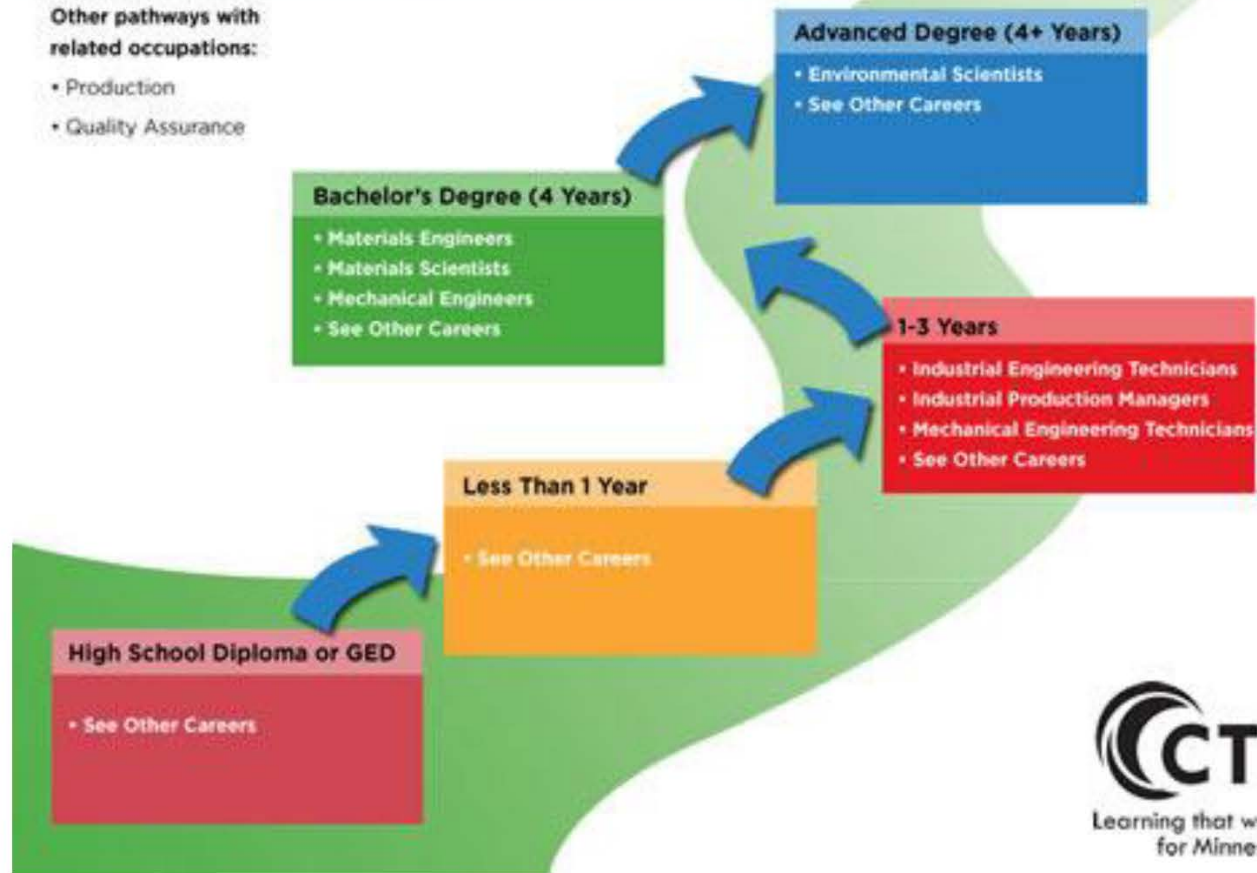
Other pathways with related occupations:

• Production

• Quality Assurance

Advanced Degree (4+ Years)

• Environmental Scientists
• See Other Careers

Bachelor's Degree (4 Years)

• Materials Engineers
• Materials Scientists
• Mechanical Engineers
• See Other Careers

1-3 Years

• Industrial Engineering Technicians
• Industrial Production Managers
• Mechanical Engineering Technicians
• See Other Careers

Less Than 1 Year

• See Other Careers

High School Diploma or GED

• See Other Careers

CT

Learning that w
for Minne